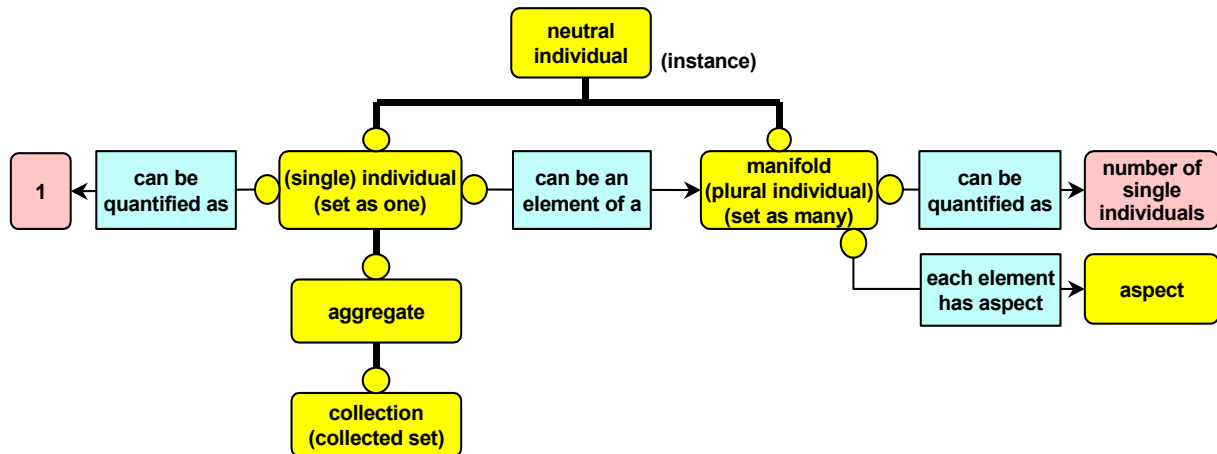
neutral individual

(instance)

1

can be quantified as

(single) individual (set as one)

can be an element of a

manifold (plural individual) (set as many)

can be quantified as

number of single individuals

each element has aspect

aspect

aggregate

collection (collected set)